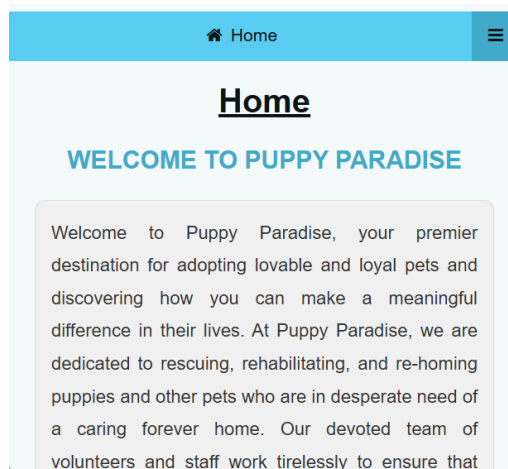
Home

Home

WELCOME TO PUPPY PARADISE

Welcome to Puppy Paradise, your premier destination for adopting lovable and loyal pets and discovering how you can make a meaningful difference in their lives. At Puppy Paradise, we are dedicated to rescuing, rehabilitating, and re-homing puppies and other pets who are in desperate need of a caring forever home. Our devoted team of volunteers and staff work tirelessly to ensure that